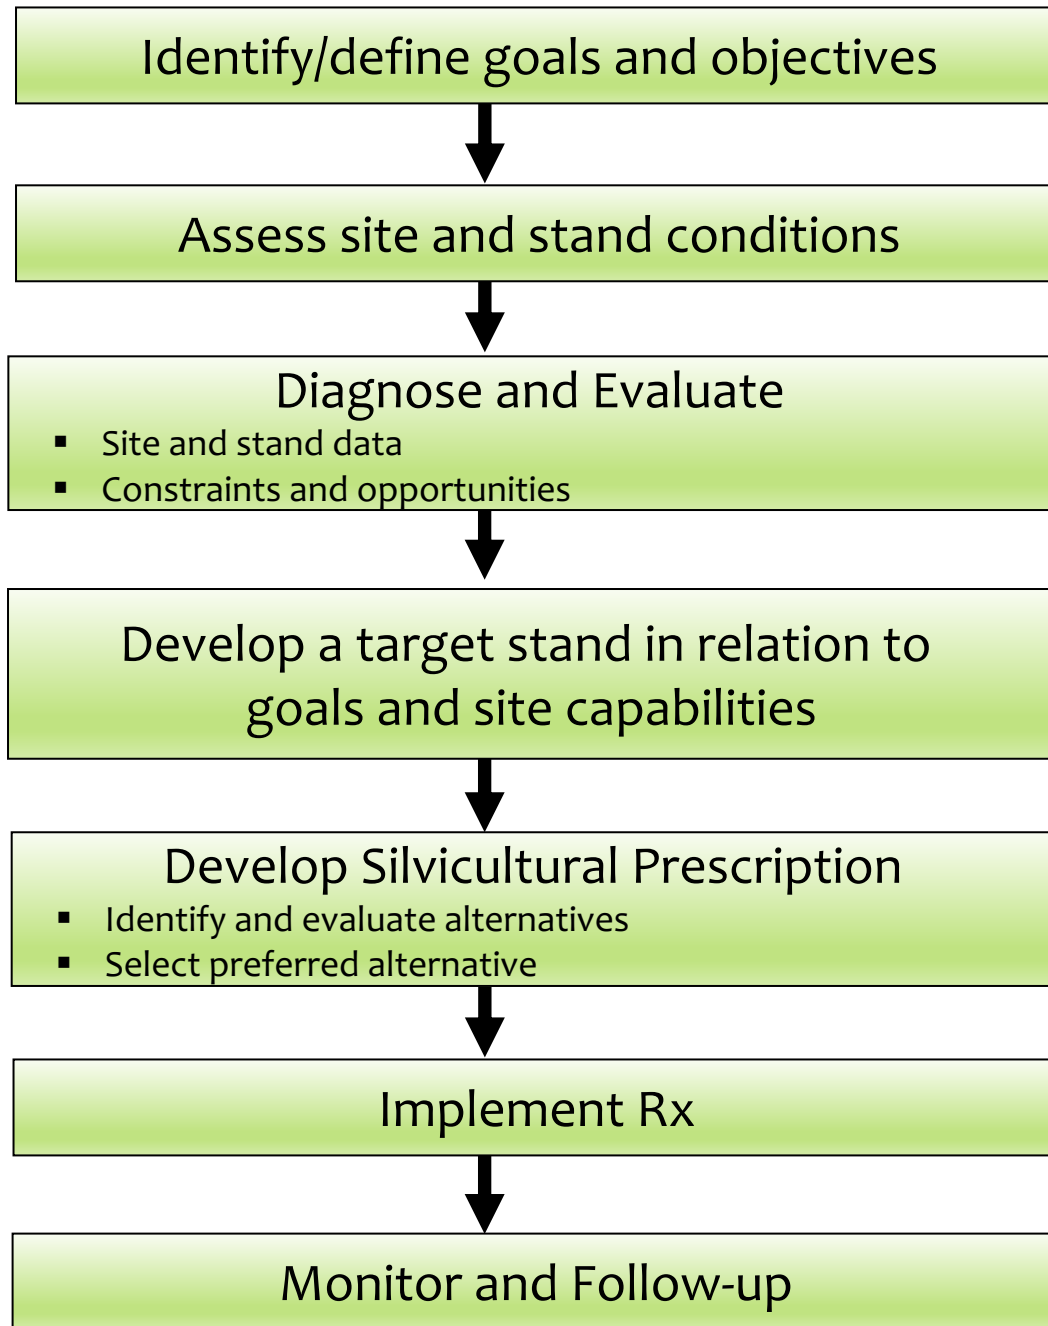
Identify/define goals and objectives

Assess site and stand conditions

Diagnose and Evaluate
- Site and stand data
- Constraints and opportunities

Develop a target stand in relation to goals and site capabilities

Develop Silvicultural Prescription
- Identify and evaluate alternatives
- Select preferred alternative

Implement Rx

Monitor and Follow-up